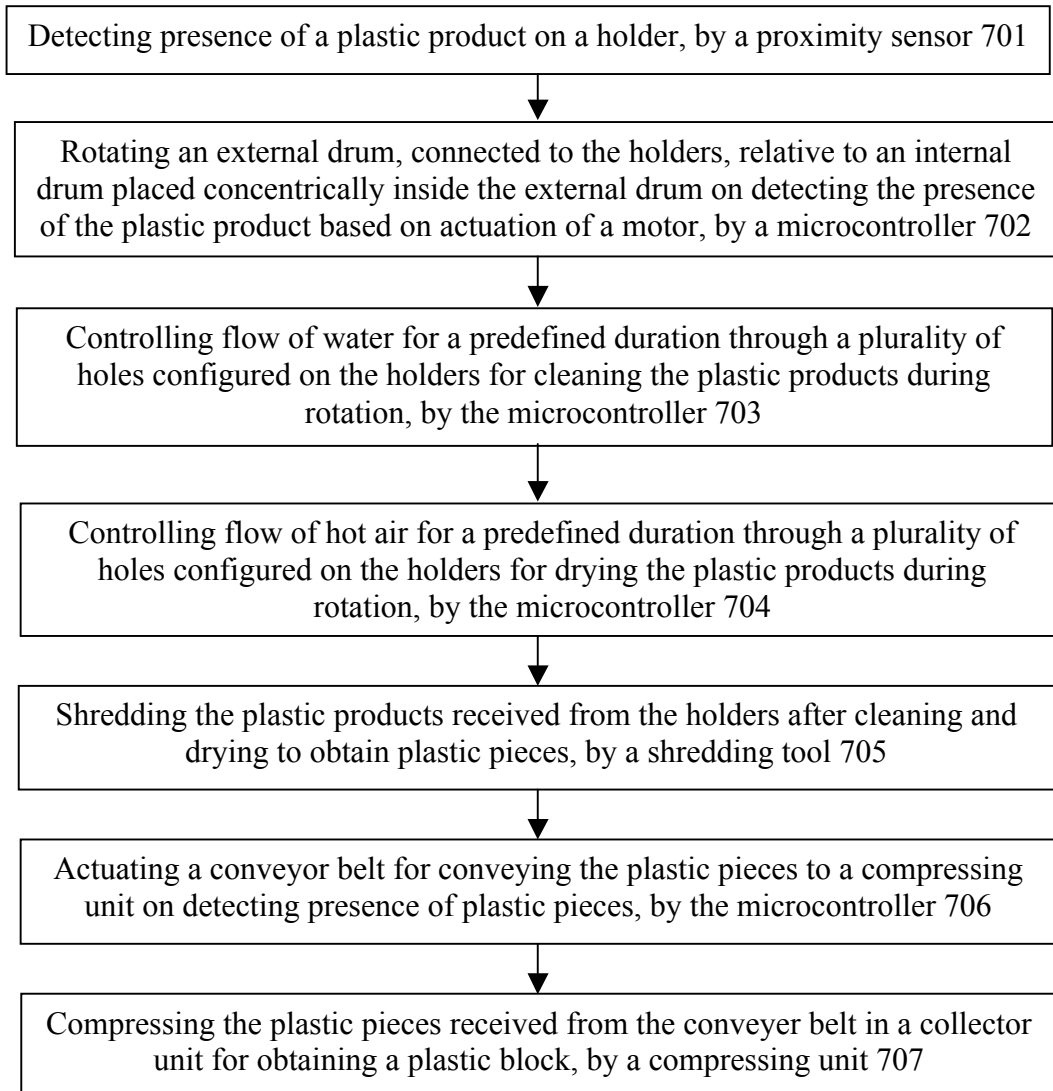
Detecting presence of a plastic product on a holder, by a proximity sensor 701

Rotating an external drum, connected to the holders, relative to an internal drum placed concentrically inside the external drum on detecting the presence of the plastic product based on actuation of a motor, by a microcontroller 702

Controlling flow of water for a predefined duration through a plurality of holes configured on the holders for cleaning the plastic products during rotation, by the microcontroller 703

Controlling flow of hot air for a predefined duration through a plurality of holes configured on the holders for drying the plastic products during rotation, by the microcontroller 704

Shredding the plastic products received from the holders after cleaning and drying to obtain plastic pieces, by a shredding tool 705

Actuating a conveyor belt for conveying the plastic pieces to a compressing unit on detecting presence of plastic pieces, by the microcontroller 706

Compressing the plastic pieces received from the conveyer belt in a collector unit for obtaining a plastic block, by a compressing unit 707